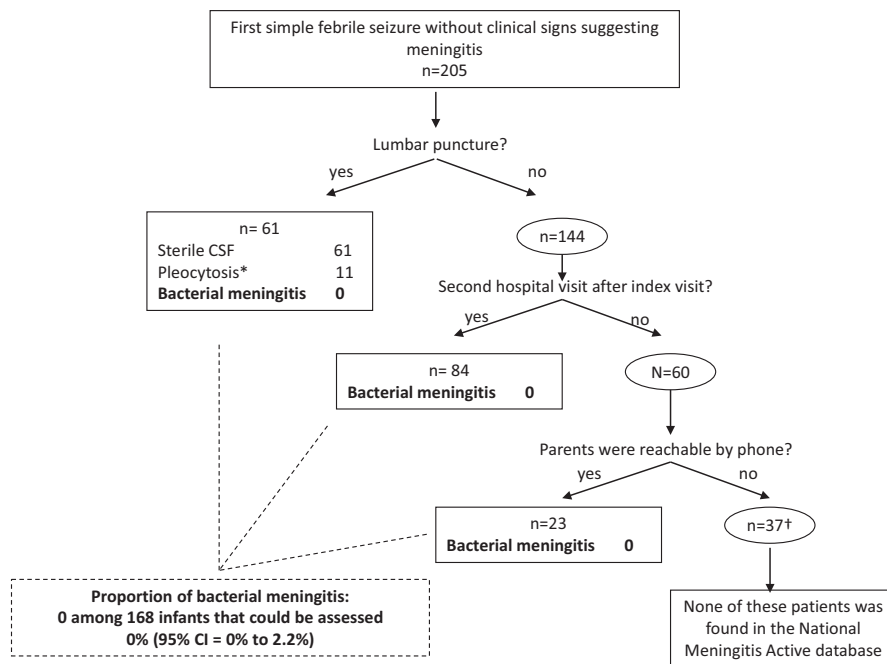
First simple febrile seizure without clinical signs suggesting meningitis
n=205

Lumbar puncture?

yes

no

n= 61
Sterile CSF 61
Pleocytosis* 11
**Bacterial meningitis 0**

n=144

Second hospital visit after index visit?

yes

no

n= 84
**Bacterial meningitis 0**

N=60

Parents were reachable by phone?

yes

no

n=23
**Bacterial meningitis 0**

n=37†

**Proportion of bacterial meningitis:**
**0 among 168 infants that could be assessed**
**0% (95% CI = 0% to 2.2%)**

None of these patients was found in the National Meningitis Active database